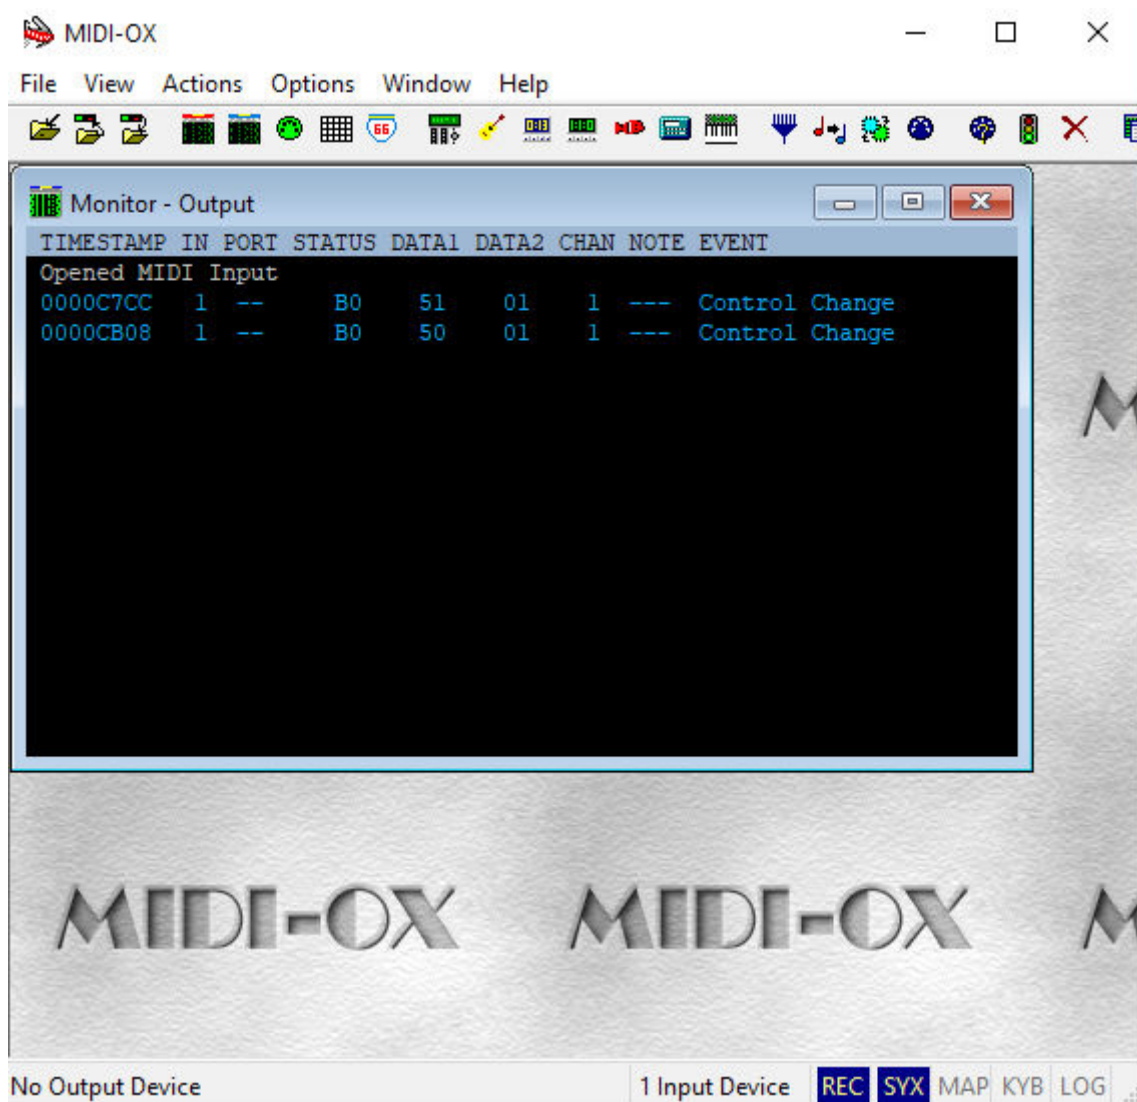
MIDI-OX

File View Actions Options Window Help

Monitor - Output

| TIMESTAMP | IN | PORT | STATUS | DATA1 | DATA2 | CHAN | NOTE | EVENT |
|---|---|---|---|---|---|---|---|---|
| Opened MIDI Input | | | | | | | | |
| 0000C7CC | 1 | -- | B0 | 51 | 01 | 1 | --- | Control Change |
| 0000CB08 | 1 | -- | B0 | 50 | 01 | 1 | --- | Control Change |

MIDI-OX MIDI-OX

No Output Device 1 Input Device REC SYX MAP KYB LOG